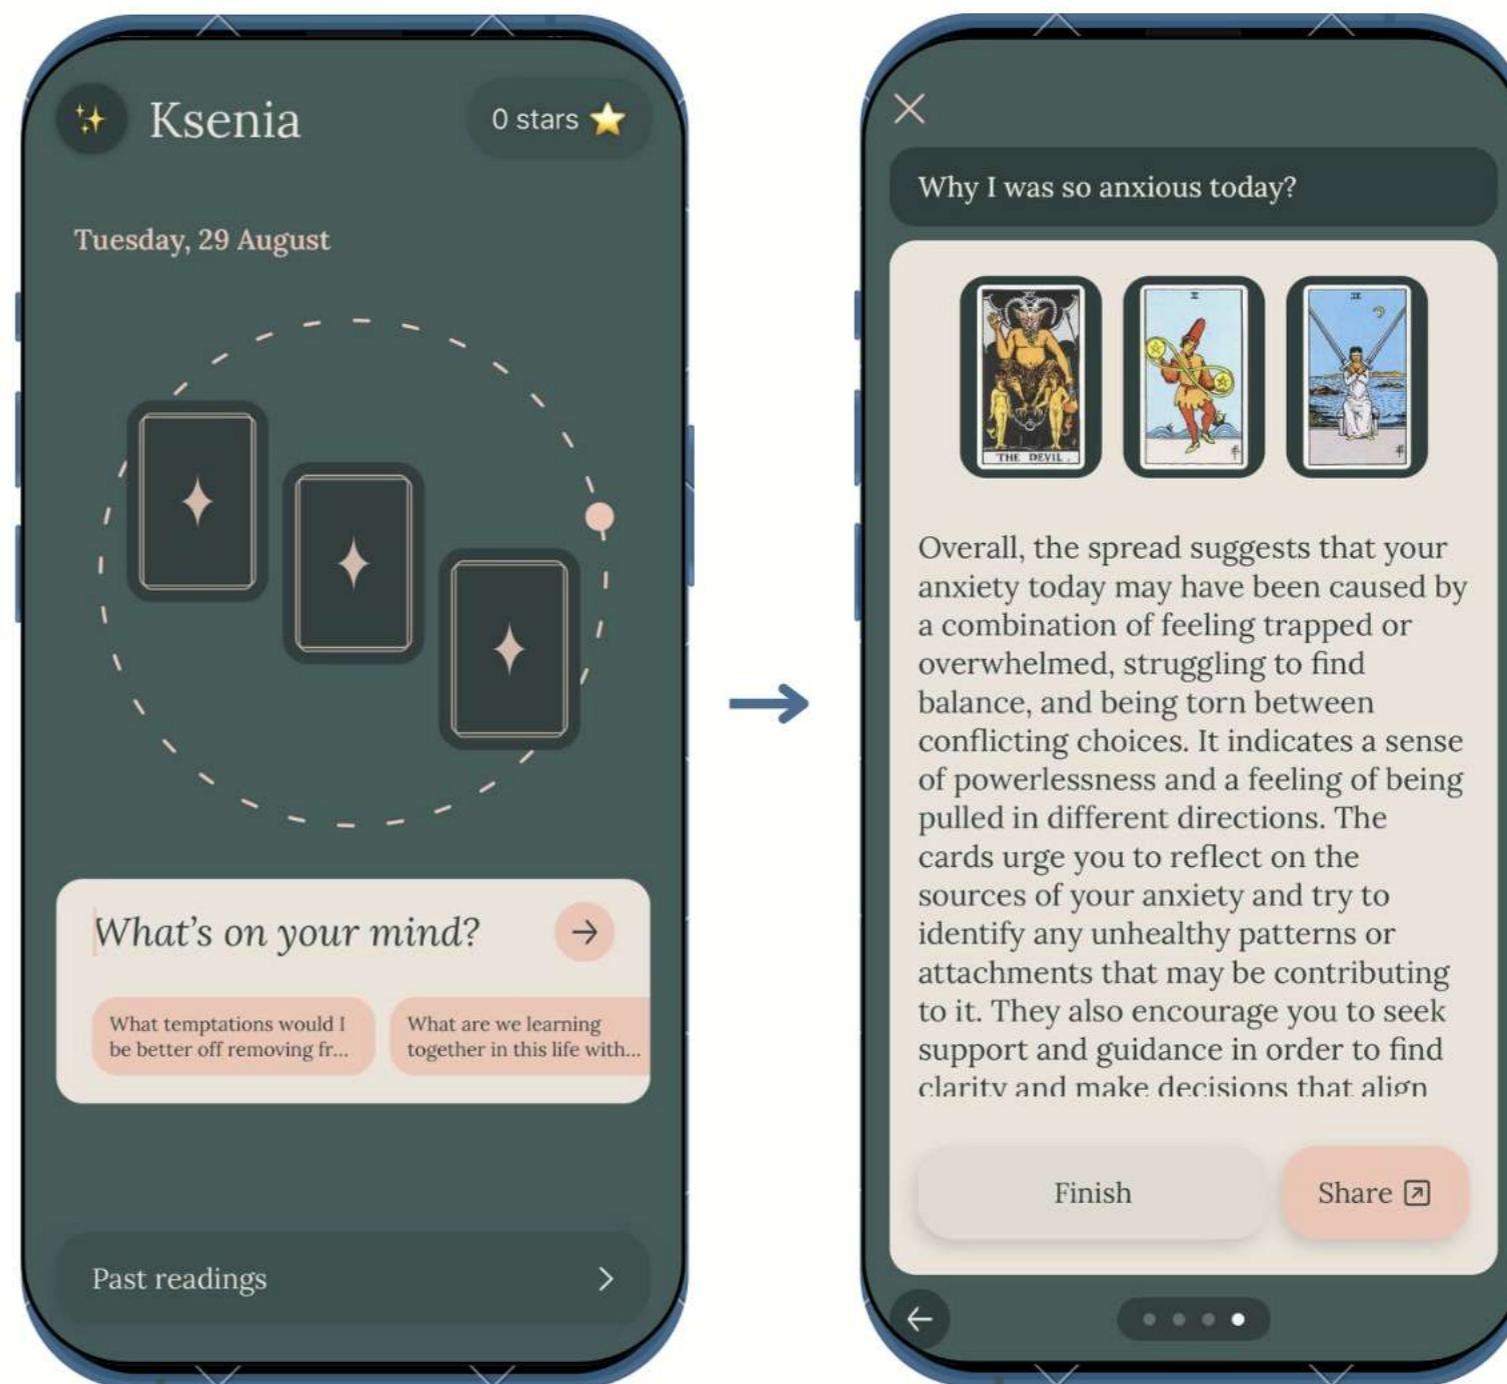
Ksenia

0 stars

Tuesday, 29 August

What's on your mind?

What temptations would I be better off removing fr...

What are we learning together in this life with...

Past readings

Why I was so anxious today?

THE DEVIL

Overall, the spread suggests that your anxiety today may have been caused by a combination of feeling trapped or overwhelmed, struggling to find balance, and being torn between conflicting choices. It indicates a sense of powerlessness and a feeling of being pulled in different directions. The cards urge you to reflect on the sources of your anxiety and try to identify any unhealthy patterns or attachments that may be contributing to it. They also encourage you to seek support and guidance in order to find clarity and make decisions that align

Finish

Share